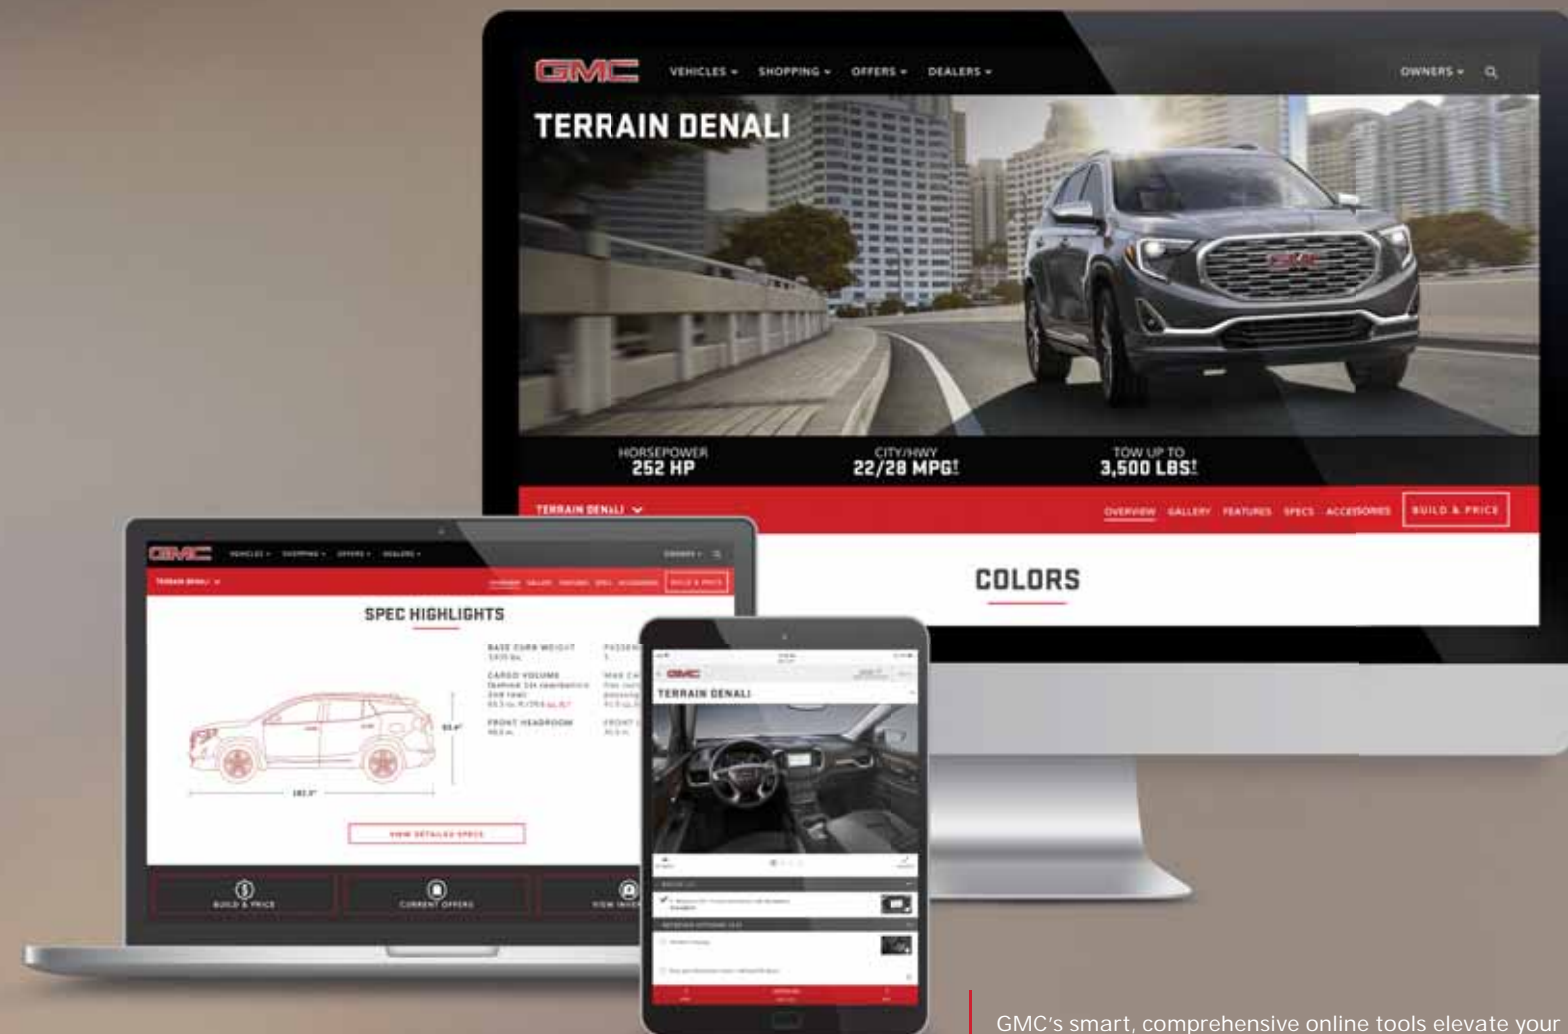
GMC VEHICLES ▾ SHOPPING ▾ OFFERS ▾ DEALERS ▾ OWNERS ▾

TERRAIN DENALI

HORSEPOWER 252 HP

CITY/HWY 22/28 MPG†

TOW UP TO 3,500 LBS†

TERRAIN DENALI

OVERVIEW GALLERY FEATURES SPECS ACCESSORIES BUILD & PRICE

COLORS

GMC VEHICLES ▾ SHOPPING ▾ OFFERS ▾ DEALERS ▾ OWNERS ▾

TERRAIN DENALI

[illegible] BUILD & PRICE

SPEC HIGHLIGHTS

BASE CURB WEIGHT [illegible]

CARGO VOLUME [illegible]

FRONT HEADROOM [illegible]

VIEW DETAILED SPECS

BUILD & PRICE

CURRENT OFFERS

VIEW INV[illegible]

GMC

TERRAIN DENALI

GMC's smart, comprehensive online tools elevate your